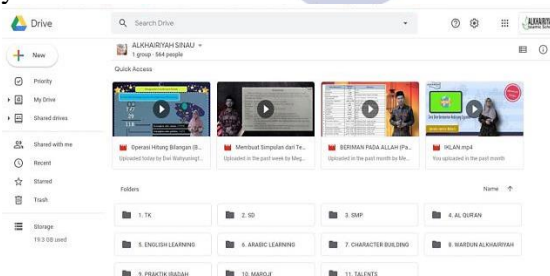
Drive

Search Drive

ALKHAIRIYAH

New

Priority

My Drive

Shared drives

Shared with me

Recent

Starred

Trash

Storage

19.3 GB used

ALKHAIRIYAH SINAU
1 group · 564 people

Quick Access

Operasi Hitung Bilangan (B...
Uploaded today by Dwi Wahyuningt...

Membuat Simpulan dari Te...
Uploaded in the past week by Meg...

BERIMAN PADA ALLAH (Pa...
Uploaded in the past month by Me...

IKLAN.mp4
Uploaded in the past month by Dwi...

Folders

Name

1. TK

2. SD

3. SMP

4. AL QURAN

5. ENGLISH LEARNING

6. ARABIC LEARNING

7. CHARACTER BUILDING

8. WARDUN ALKHAIRIYAH

9. PRAKTIK IBADAH

10. MAROJI

11. TALENTS